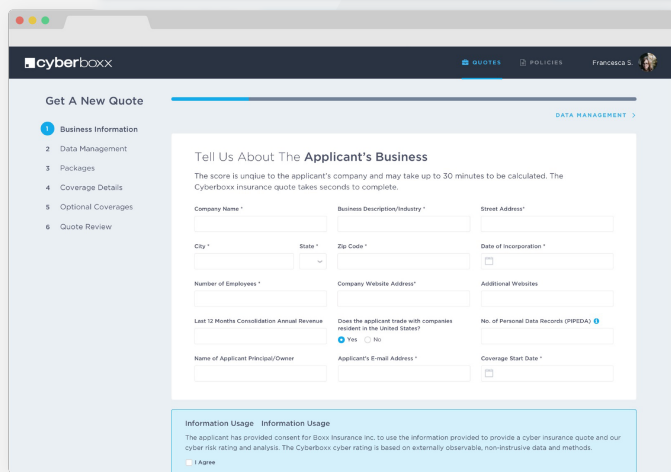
cyberboxx

QUOTES POLICIES Francesca S.

Get A New Quote

1 Business Information
2 Data Management
3 Packages
4 Coverage Details
5 Optional Coverages
6 Quote Review

DATA MANAGEMENT >

Tell Us About The Applicant's Business

The score is unqiue to the applicant's company and may take up to 30 minutes to be calculated. The Cyberboxx insurance quote takes seconds to complete.

Company Name *

Business Description/Industry *

Street Address*

City *

State *

Zip Code *

Date of Incorporation *

Number of Employees *

Company Website Address*

Additional Websites

Last 12 Months Consolidation Annual Revenue

Does the applicant trade with companies resident in the United States?

Yes No

No. of Personal Data Records (PIPEDA)

Name of Applicant Principal/Owner

Applicant's E-mail Address *

Coverage Start Date *

Information Usage Information Usage

The applicant has provided consent for Boxx Insurance Inc. to use the information provided to provide a cyber insurance quote and our cyber risk rating and analysis. The Cyberboxx cyber rating is based on externally observable, non-instrusive data and methods.

I Agree